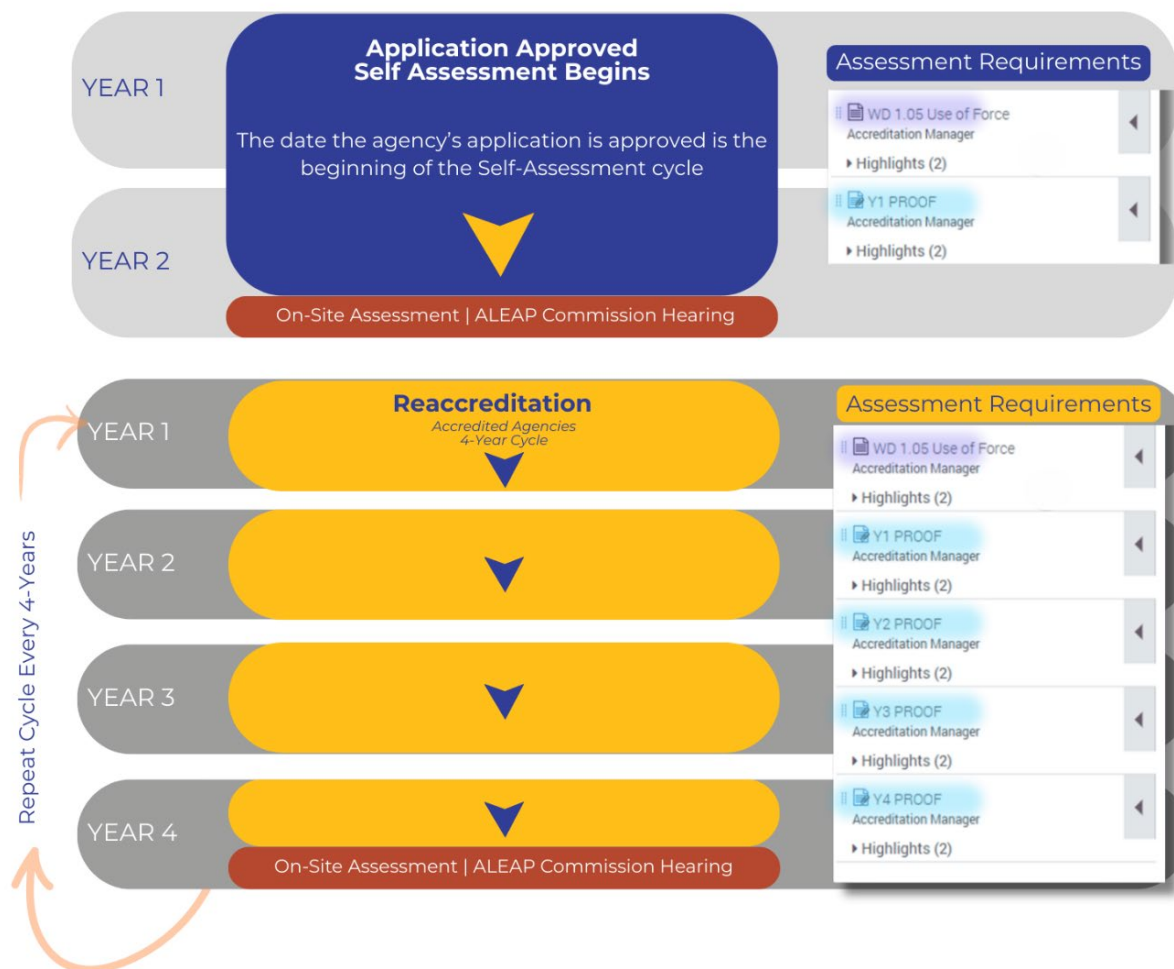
YEAR 1

YEAR 2

Application Approved
Self Assessment Begins

The date the agency's application is approved is the beginning of the Self-Assessment cycle

On-Site Assessment | ALEAP Commission Hearing

Assessment Requirements

WD 1.05 Use of Force
Accreditation Manager
Highlights (2)

Y1 PROOF
Accreditation Manager
Highlights (2)

Repeat Cycle Every 4-Years

YEAR 1

YEAR 2

YEAR 3

YEAR 4

Reaccreditation
Accredited Agencies
4-Year Cycle

On-Site Assessment | ALEAP Commission Hearing

Assessment Requirements

WD 1.05 Use of Force
Accreditation Manager
Highlights (2)

Y1 PROOF
Accreditation Manager
Highlights (2)

Y2 PROOF
Accreditation Manager
Highlights (2)

Y3 PROOF
Accreditation Manager
Highlights (2)

Y4 PROOF
Accreditation Manager
Highlights (2)